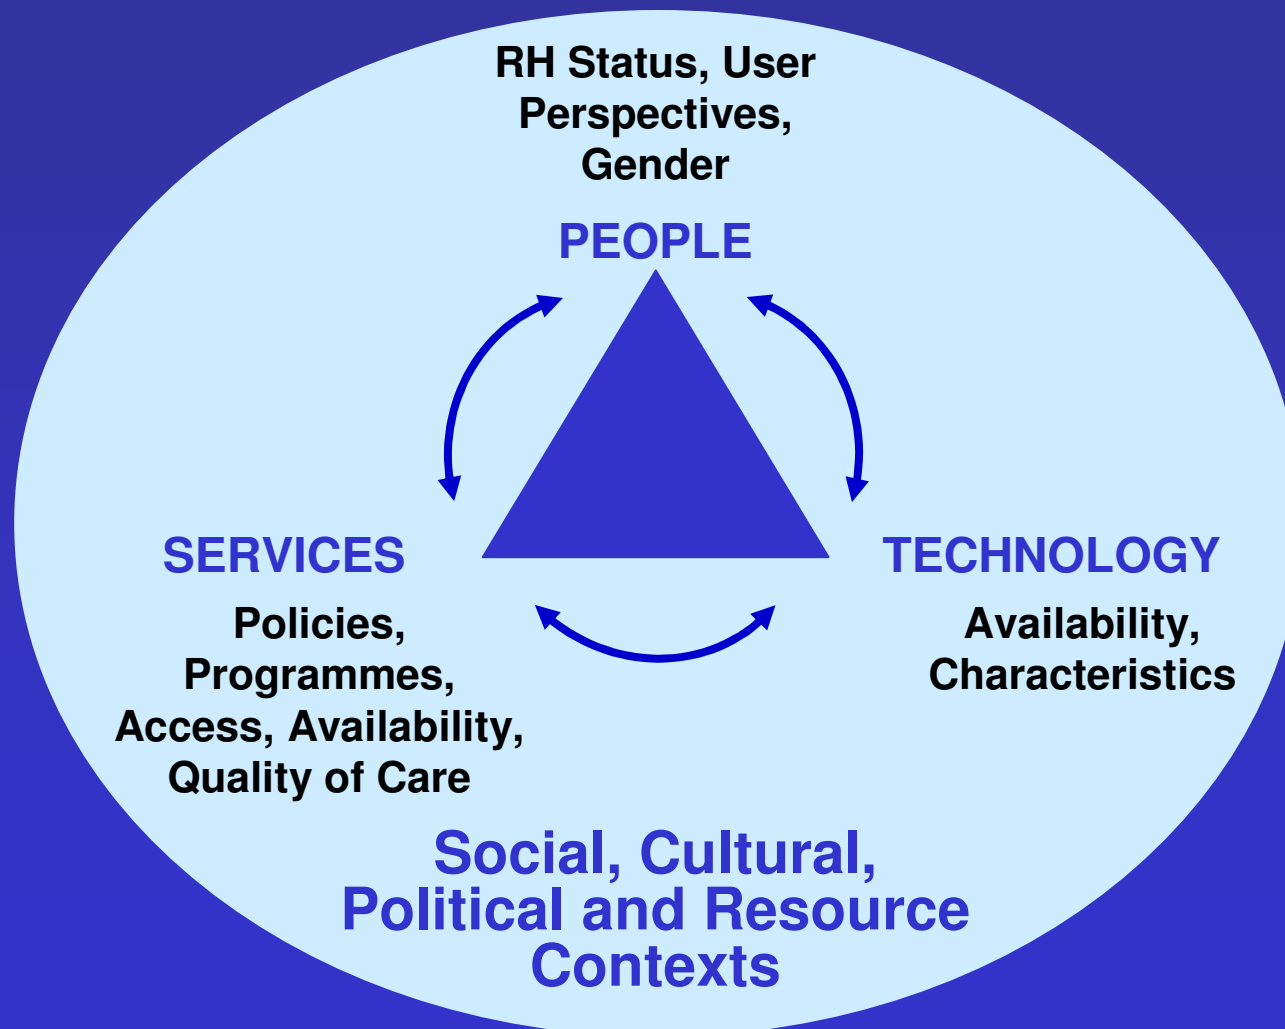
RH Status, User Perspectives, Gender

PEOPLE

SERVICES

Policies, Programmes, Access, Availability, Quality of Care

TECHNOLOGY

Availability, Characteristics

Social, Cultural, Political and Resource Contexts